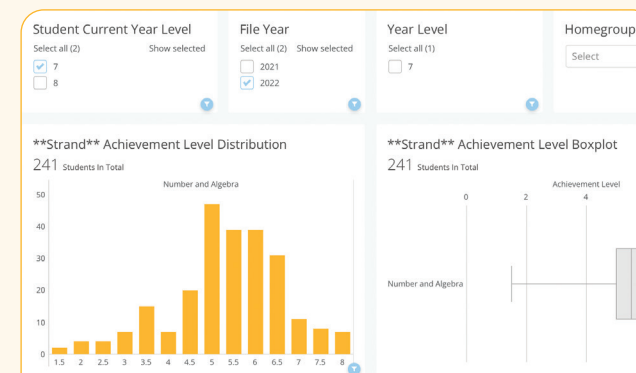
Student Current Year Level
Select all (2) Show selected
7
8

File Year
Select all (2) Show selected
2021
2022

Year Level
Select all (1)
7

Homegroup
Select

**Strand** Achievement Level Distribution
241 Students In Total
Number and Algebra
50
40
30
20
10
0
1.5 2 2.5 3 3.5 4 4.5 5 5.5 6 6.5 7 7.5 8

**Strand** Achievement Level Boxplot
241 Students In Total
Achievement Level
0 2 4
Number and Algebra